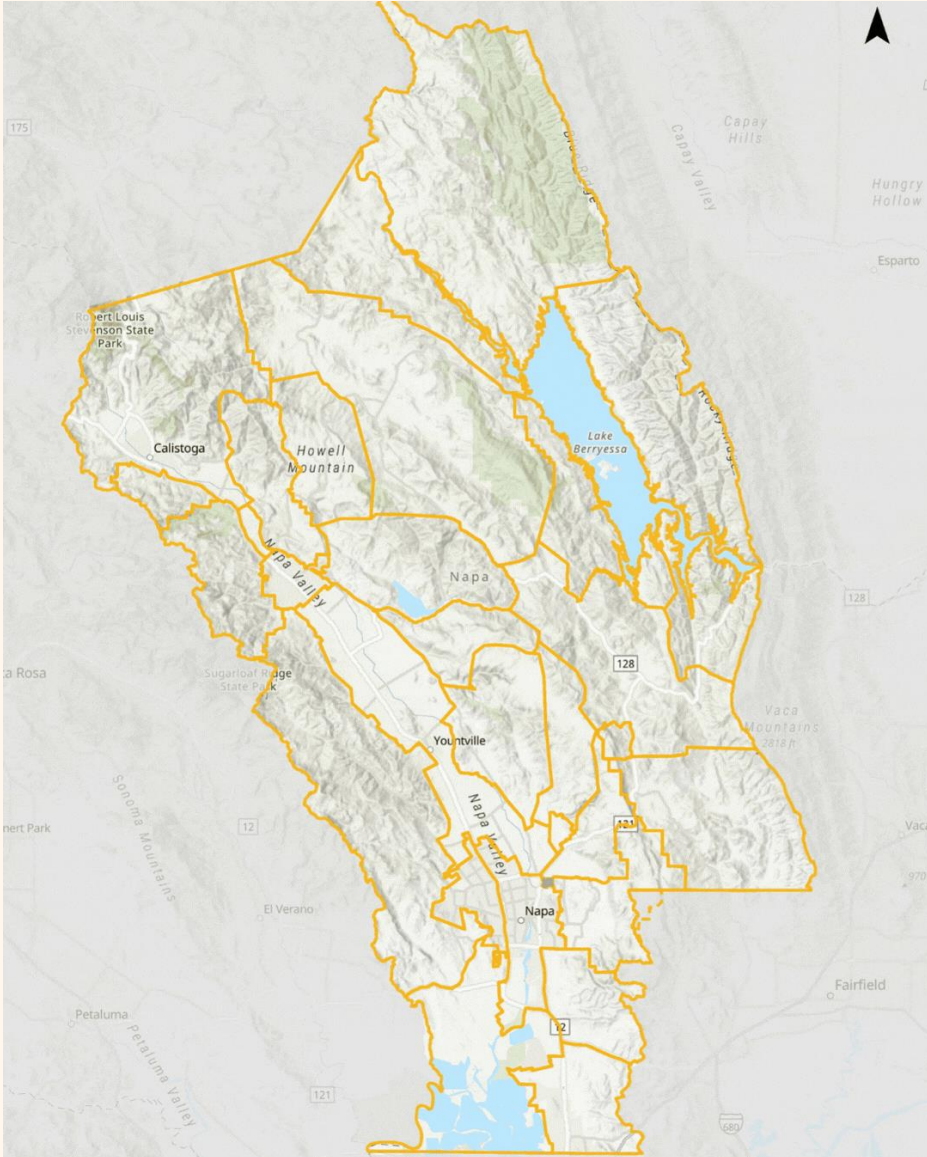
175

Capay Hills

Capay Valley

Hungry Hollow

Esparto

Robert Louis Stevenson State Park

Calistoga

Howell Mountain

Lake Berryessa

Napa Valley

Napa

128

128

ta Rosa

Sugarloaf Ridge State Park

Vaca Mountains

Yountville

Sonoma Mountains

nert Park

12

Napa Valley

121

Vaca

El Verano

Napa

Fairfield

Petaluma

Petaluma Valley

12

121

680